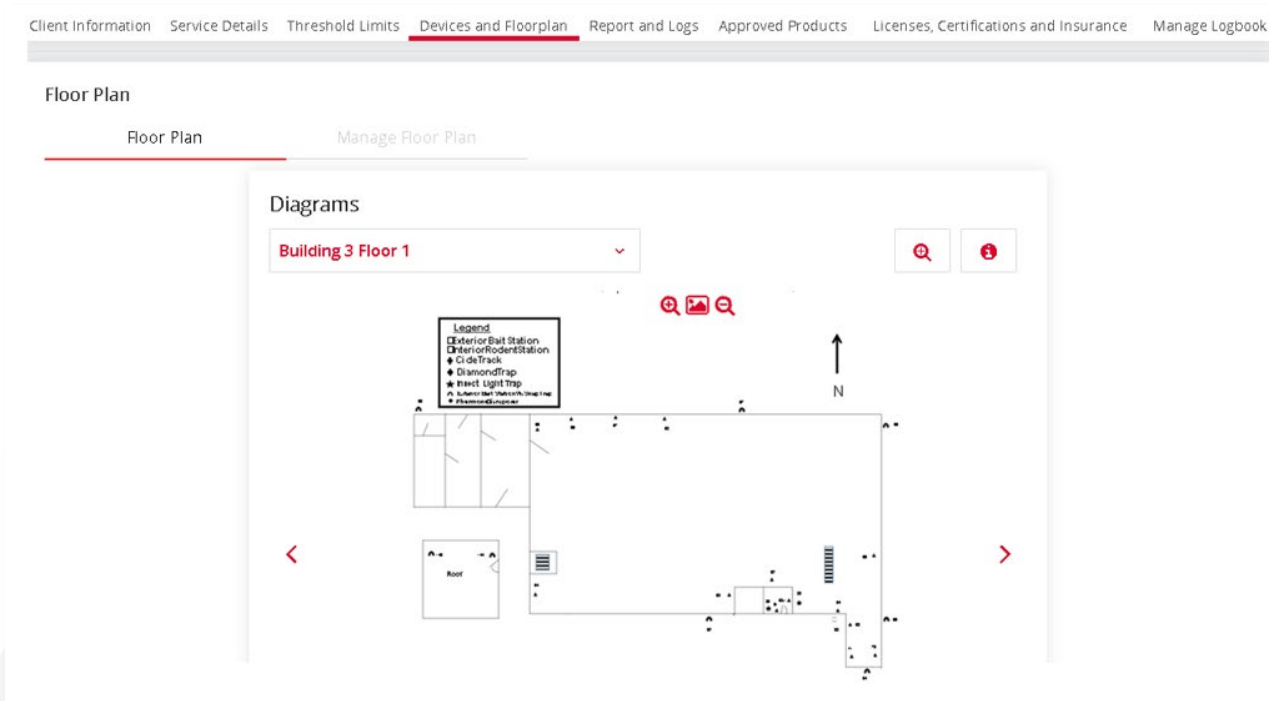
Client Information Service Details Threshold Limits Devices and Floorplan Report and Logs Approved Products Licenses, Certifications and Insurance Manage Logbook

Floor Plan

Floor Plan Manage Floor Plan

Diagrams

Building 3 Floor 1

Legend
Exterior Bait Station
Interior Rodent Station
CideTrack
DiamondTrap
Insect Light Trap
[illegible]
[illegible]

N

Roof